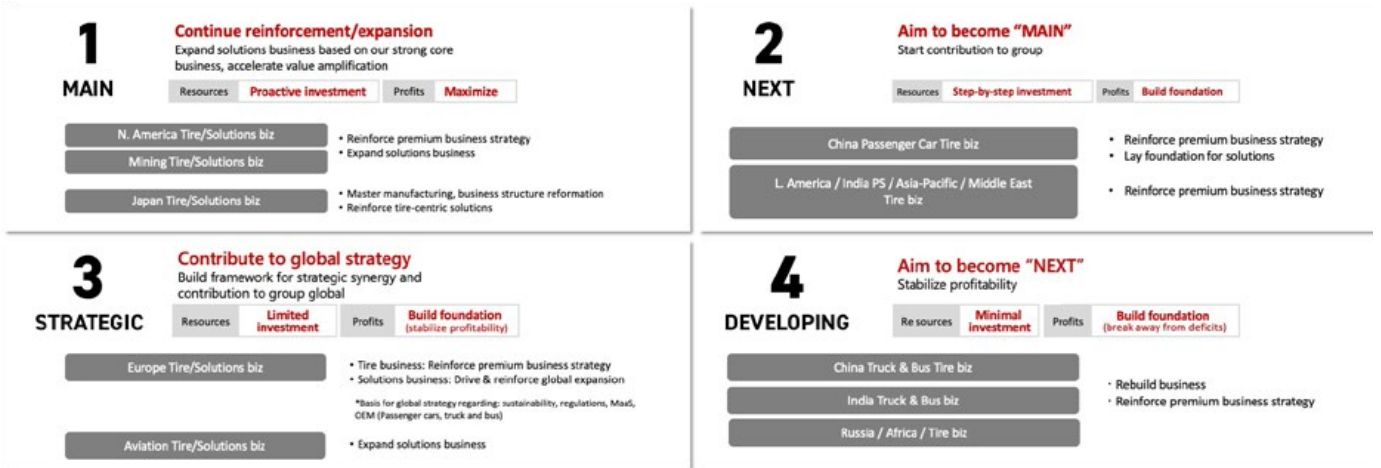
1
MAIN

Continue reinforcement/expansion
Expand solutions business based on our strong core business, accelerate value amplification

| Resources | Proactive investment | Profits | Maximize |
|---|---|---|---|

N. America Tire/Solutions biz
Mining Tire/Solutions biz
• Reinforce premium business strategy
• Expand solutions business

Japan Tire/Solutions biz
• Master manufacturing, business structure reformation
• Reinforce tire-centric solutions

2
NEXT

Aim to become "MAIN"
Start contribution to group

| Resources | Step-by-step investment | Profits | Build foundation |
|---|---|---|---|

China Passenger Car Tire biz
• Reinforce premium business strategy
• Lay foundation for solutions

L. America / India PS / Asia-Pacific / Middle East Tire biz
• Reinforce premium business strategy

3
STRATEGIC

Contribute to global strategy
Build framework for strategic synergy and contribution to group global

| Resources | Limited investment | Profits | Build foundation (stabilize profitability) |
|---|---|---|---|

Europe Tire/Solutions biz
• Tire business: Reinforce premium business strategy
• Solutions business: Drive & reinforce global expansion
*Basis for global strategy regarding: sustainability, regulations, MaaS, OEM (Passenger cars, truck and bus)

Aviation Tire/Solutions biz
• Expand solutions business

4
DEVELOPING

Aim to become "NEXT"
Stabilize profitability

| Re sources | Minimal investment | Profits | Build foundation (break away from deficits) |
|---|---|---|---|

China Truck & Bus Tire biz
India Truck & Bus biz
Russia / Africa / Tire biz
• Rebuild business
• Reinforce premium business strategy